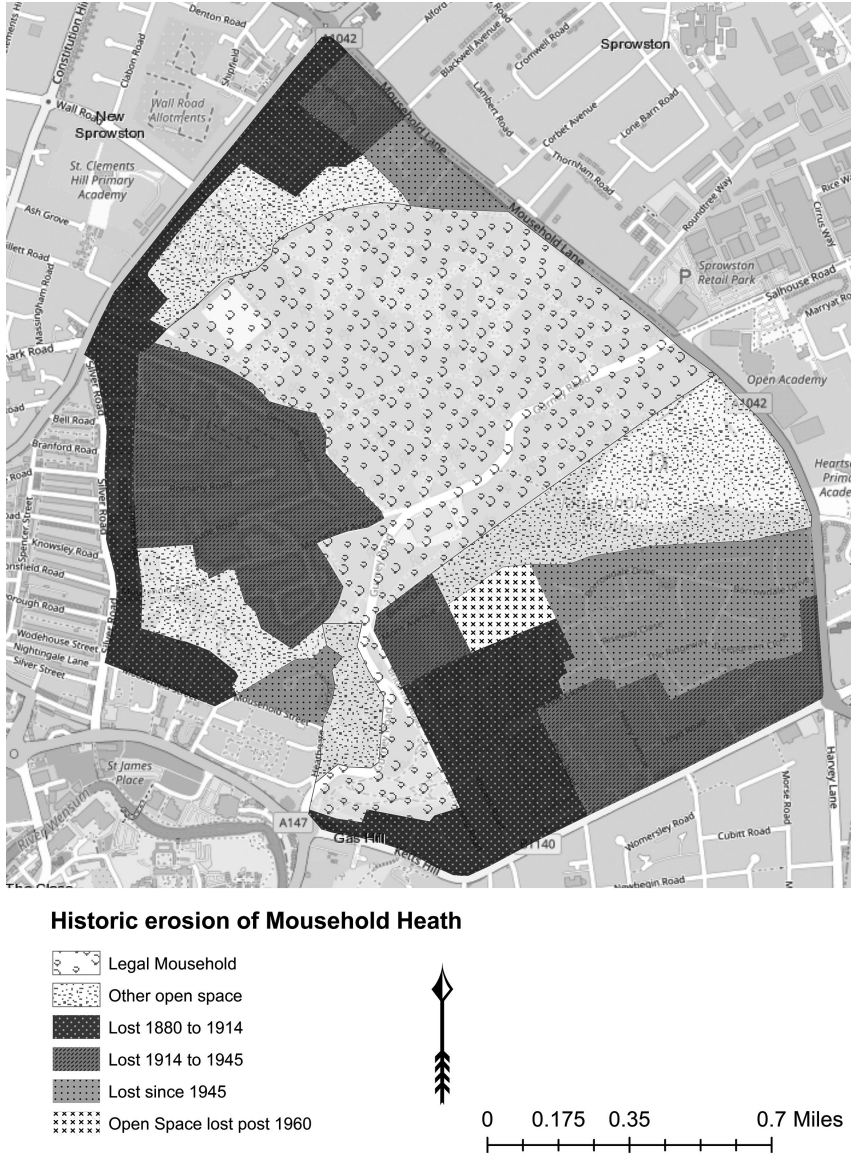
Constitution Hill
Denton Road
A1042
Alford
Blackwell Avenue
Cromwell Road
Sprowston
Clabon Road
Shipfield
Wall Road
New Sprowston
Wall Road Allotments
Lambert Road
Corbet Avenue
Lone Barn Road
Mousehold Lane
Thornham Road
St. Clements Hill Primary Academy
Ash Grove
Mousehold Lane
Roundtree Way
Rice Wa
Citrus Way
illett Road
Massingham Road
Sprowston Retail Park
P
Salhouse Road
Marryat Ro
ark Road
Silver Road
Open Academy
Bell Road
A1042
Branford Road
Silver Road
Heartse
Prima
Acade
Knowsley Road
Spencer Street
orsfield Road
orough Road
Wodehouse Street
Nightingale Lane
Silver Street
Mousehold Street
St James Place
River Wensum
A147
Gas Hill
Kett's Hill
A1140
Wolmersley Road
Cubitt Road
Morse Road
Harvey Lane
Newbegin Road
The Close

Historic erosion of Mousehold Heath

Legal Mousehold
Other open space
Lost 1880 to 1914
Lost 1914 to 1945
Lost since 1945
Open Space lost post 1960

0 0.175 0.35 0.7 Miles